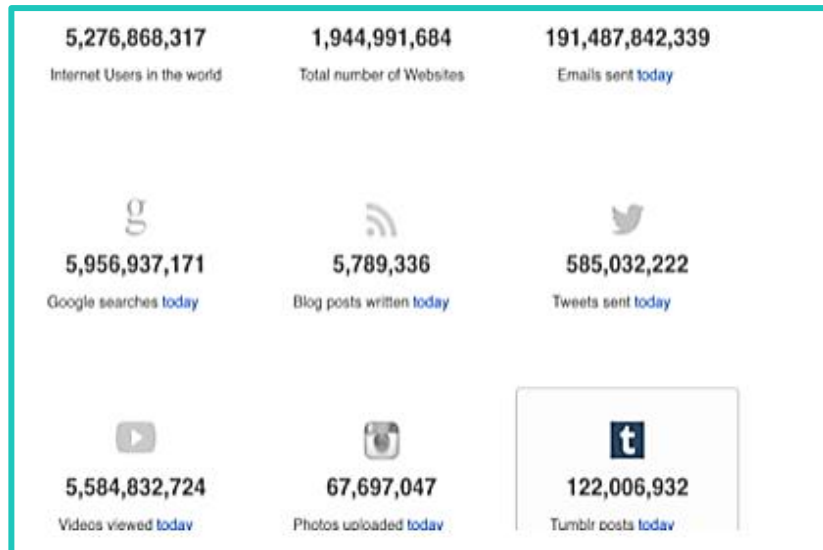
5,276,868,317
Internet Users in the world

1,944,991,684
Total number of Websites

191,487,842,339
Emails sent today

g
5,956,937,171
Google searches today

5,789,336
Blog posts written today

585,032,222
Tweets sent today

5,584,832,724
Videos viewed today

67,697,047
Photos uploaded today

t
122,006,932
Tumblr posts today